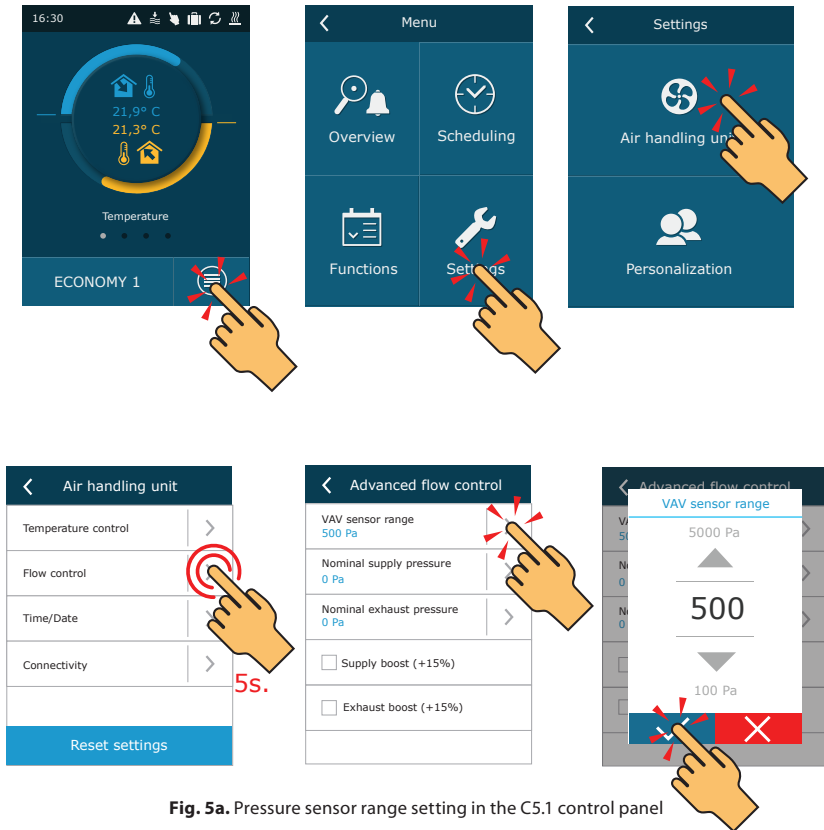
16:30

21,9° C
21,3° C

Temperature

ECONOMY 1

Menu

Overview

Scheduling

Functions

Settings

Settings

Air handling unit

Personalization

Air handling unit

Temperature control

Flow control

Time/Date

Connectivity

5s.

Reset settings

Advanced flow control

VAV sensor range
500 Pa

Nominal supply pressure
0 Pa

Nominal exhaust pressure
0 Pa

Supply boost (+15%)

Exhaust boost (+15%)

Advanced flow control

VAV sensor range

5000 Pa

500

100 Pa

**Fig. 5a.** Pressure sensor range setting in the C5.1 control panel